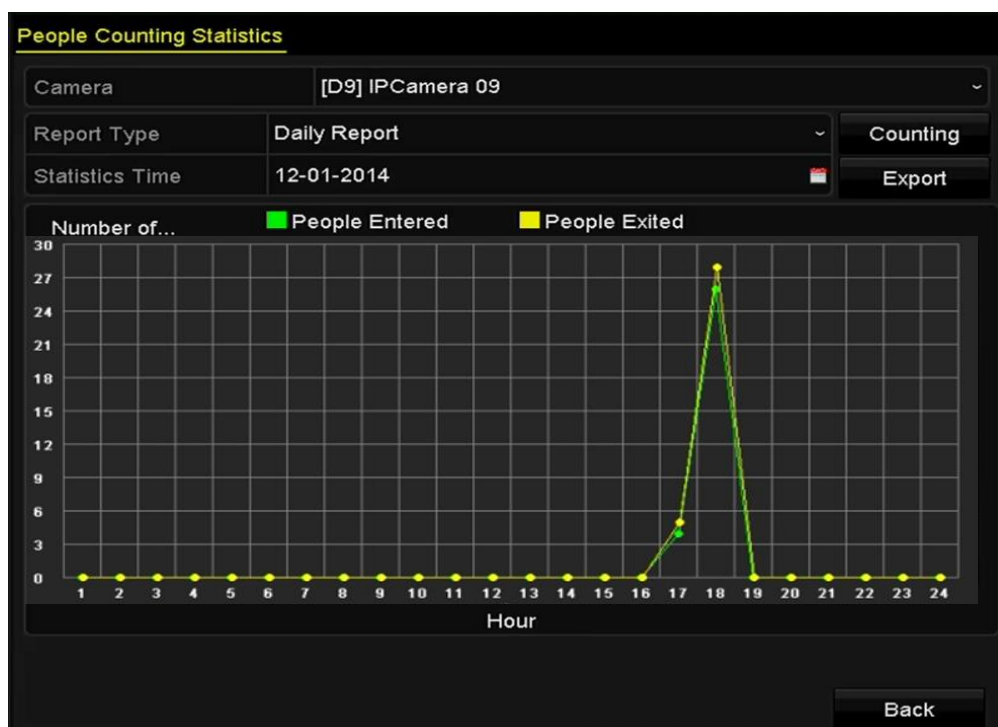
People Counting Statistics

Camera | [D9] IPCamera 09

Report Type | Daily Report

Counting

Statistics Time | 12-01-2014

Export

Number of...

People Entered

People Exited

30
27
24
21
18
15
12
9
6
3
0

1 2 3 4 5 6 7 8 9 10 11 12 13 14 15 16 17 18 19 20 21 22 23 24

Hour

Back